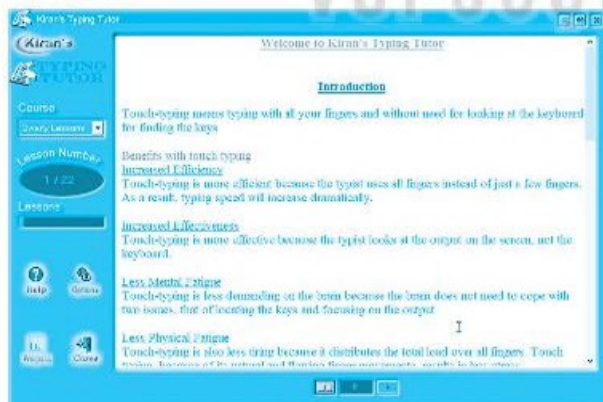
Kiran's Typing Tutor

Kiran's
TYPING TUTOR

Course
Qwerty Lessons

Lesson Number
1 / 22

Lessons

Help
Options

Hi Results
Close

Welcome to Kiran's Typing Tutor

Introduction

Touch-typing means typing with all your fingers and without need for looking at the keyboard for finding the keys

Benefits with touch typing
Increased Efficiency
Touch-typing is more efficient because the typist uses all fingers instead of just a few fingers. As a result, typing speed will increase dramatically.

Increased Effectiveness
Touch-typing is more effective because the typist looks at the output on the screen, not the keyboard.

Less Mental Fatigue
Touch-typing is less demanding on the brain because the brain does not need to cope with two issues, that of locating the keys and focusing on the output

Less Physical Fatigue
Touch-typing is also less tiring because it distributes the total load over all fingers. Touch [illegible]